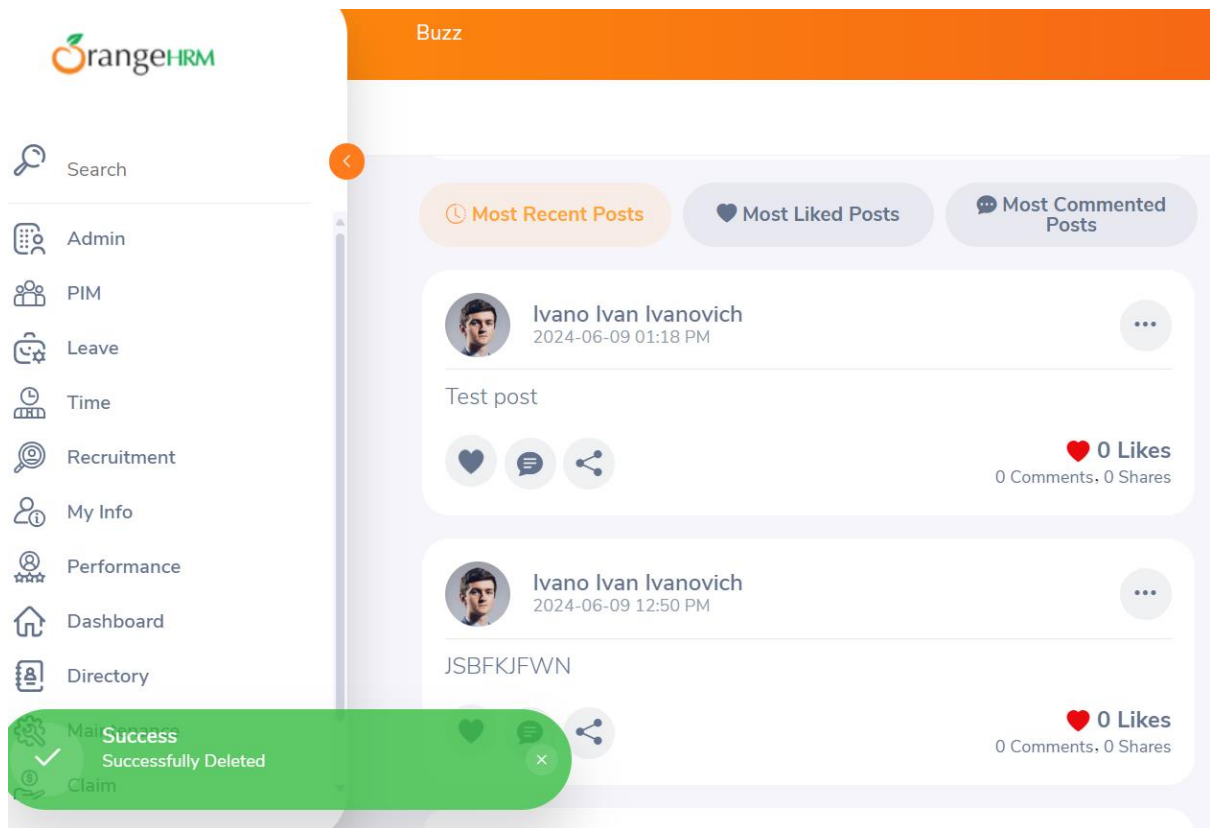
OrangeHRM

Buzz

Search

Admin

PIM

Leave

Time

Recruitment

My Info

Performance

Dashboard

Directory

Maintenance

Claim

Most Recent Posts

Most Liked Posts

Most Commented Posts

Ivano Ivan Ivanovich
2024-06-09 01:18 PM

Test post

0 Likes
0 Comments, 0 Shares

Ivano Ivan Ivanovich
2024-06-09 12:50 PM

JSBFKJFWN

0 Likes
0 Comments, 0 Shares

Success
Successfully Deleted
×